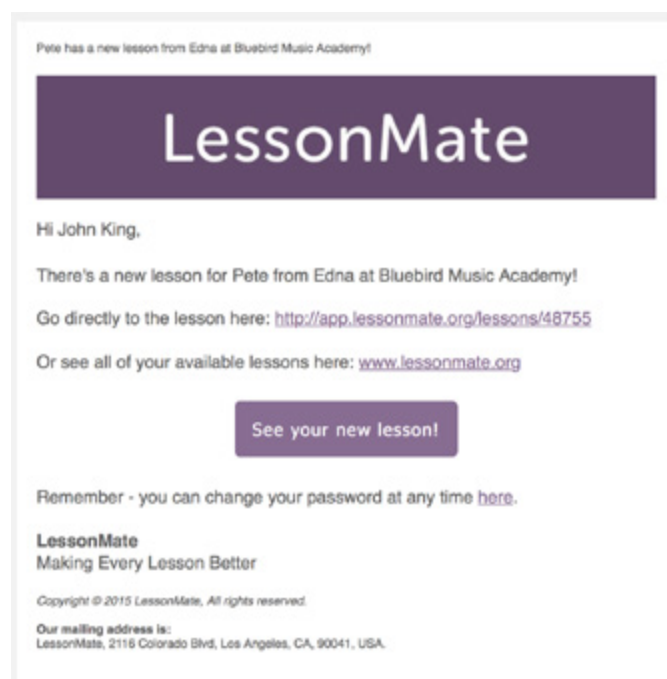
Pete has a new lesson from Edna at Bluebird Music Academy!

LessonMate

Hi John King,

There's a new lesson for Pete from Edna at Bluebird Music Academy!

Go directly to the lesson here: http://app.lessonmate.org/lessons/48755

Or see all of your available lessons here: www.lessonmate.org

See your new lesson!

Remember - you can change your password at any time here.

LessonMate
Making Every Lesson Better

Copyright © 2015 LessonMate, All rights reserved.

Our mailing address is:
LessonMate, 2116 Colorado Blvd, Los Angeles, CA, 90041, USA.